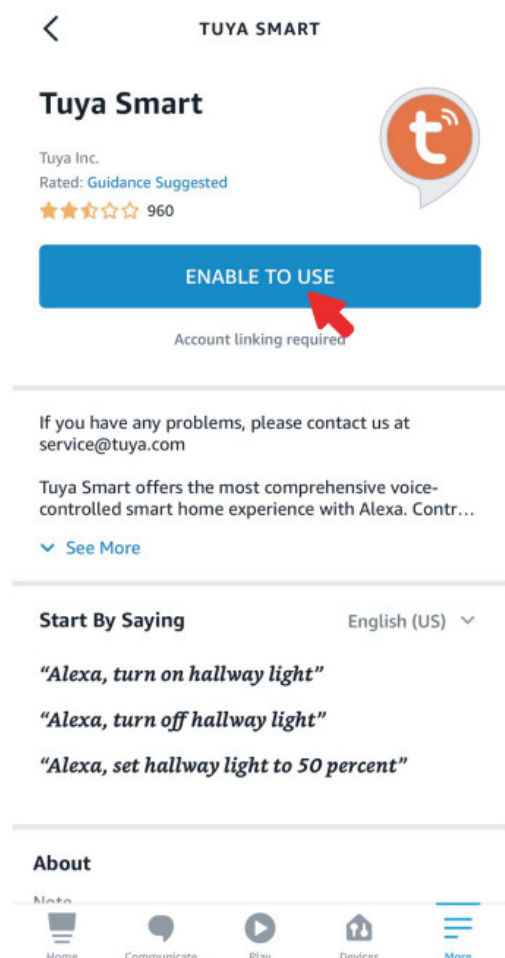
TUYA SMART

Tuya Smart

Tuya Inc.
Rated: Guidance Suggested
960

ENABLE TO USE

Account linking required

If you have any problems, please contact us at service@tuya.com

Tuya Smart offers the most comprehensive voice-controlled smart home experience with Alexa. Contr…

See More

Start By Saying

English (US)

"Alexa, turn on hallway light"

"Alexa, turn off hallway light"

"Alexa, set hallway light to 50 percent"

About

Note

Home Communicate Play Devices More